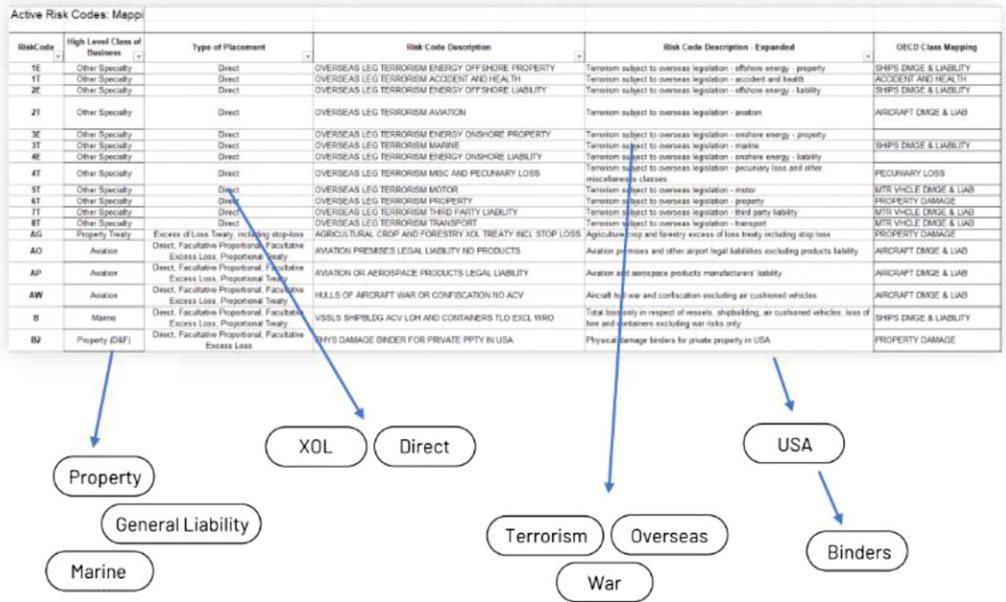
Active Risk Codes: Mappi

| RiskCode | High Level Class of Business | Type of Placement | Risk Code Description | Risk Code Description - Expanded | OECD Class Mapping |
|---|---|---|---|---|---|
| 1E | Other Specialty | Direct | OVERSEAS LEG TERRORISM ENERGY OFFSHORE PROPERTY | Terrorism subject to overseas legislation - offshore energy - property | SHIPS DMGE & LIABILITY |
| 1T | Other Specialty | Direct | OVERSEAS LEG TERRORISM ACCIDENT AND HEALTH | Terrorism subject to overseas legislation - accident and health | ACCIDENT AND HEALTH |
| 2E | Other Specialty | Direct | OVERSEAS LEG TERRORISM ENERGY OFFSHORE LIABILITY | Terrorism subject to overseas legislation - offshore energy - liability | SHIPS DMGE & LIABILITY |
| 2T | Other Specialty | Direct | OVERSEAS LEG TERRORISM AVIATION | Terrorism subject to overseas legislation - aviation | AIRCRAFT DMGE & LIAB |
| 3E | Other Specialty | Direct | OVERSEAS LEG TERRORISM ENERGY ONSHORE PROPERTY | Terrorism subject to overseas legislation - onshore energy - property | |
| 3T | Other Specialty | Direct | OVERSEAS LEG TERRORISM MARINE | Terrorism subject to overseas legislation - marine | SHIPS DMGE & LIABILITY |
| 4E | Other Specialty | Direct | OVERSEAS LEG TERRORISM ENERGY ONSHORE LIABILITY | Terrorism subject to overseas legislation - onshore energy - liability | |
| 4T | Other Specialty | Direct | OVERSEAS LEG TERRORISM MISC AND PECUNIARY LOSS | Terrorism subject to overseas legislation - pecuniary loss and other miscellaneous classes | PECUNIARY LOSS |
| 5T | Other Specialty | Direct | OVERSEAS LEG TERRORISM MOTOR | Terrorism subject to overseas legislation - motor | MTR VHCLE DMGE & LIAB |
| 6T | Other Specialty | Direct | OVERSEAS LEG TERRORISM PROPERTY | Terrorism subject to overseas legislation - property | PROPERTY DAMAGE |
| 7T | Other Specialty | Direct | OVERSEAS LEG TERRORISM THIRD PARTY LIABILITY | Terrorism subject to overseas legislation - third party liability | MTR VHCLE DMGE & LIAB |
| 8T | Other Specialty | Direct | OVERSEAS LEG TERRORISM TRANSPORT | Terrorism subject to overseas legislation - transport | MTR VHCLE DMGE & LIAB |
| AG | Property Treaty | Excess of Loss Treaty, including stop-loss | AGRICULTURAL CROP AND FORESTRY XOL TREATY INCL STOP LOSS | Agricultural crop and forestry excess of loss treaty including stop loss | PROPERTY DAMAGE |
| AO | Aviation | Direct, Facultative Proportional, Facultative Excess Loss, Proportional Treaty | AVIATION PREMISES LEGAL LIABILITY NO PRODUCTS | Aviation premises and other airport legal liabilities excluding products liability | AIRCRAFT DMGE & LIAB |
| AP | Aviation | Direct, Facultative Proportional, Facultative Excess Loss, Proportional Treaty | AVIATION OR AEROSPACE PRODUCTS LEGAL LIABILITY | Aviation and aerospace products manufacturers' liability | AIRCRAFT DMGE & LIAB |
| AW | Aviation | Direct, Facultative Proportional, Facultative Excess Loss, Proportional Treaty | HULLS OF AIRCRAFT WAR OR CONFISCATION NO ACV | Aircraft hull war and confiscation excluding air cushioned vehicles | AIRCRAFT DMGE & LIAB |
| B | Marine | Direct, Facultative Proportional, Facultative Excess Loss, Proportional Treaty | VSSLS SHIPBLDG ACV LOH AND CONTAINERS TLO EXCL WRO | Total loss only in respect of vessels, shipbuilding, air cushioned vehicles, loss of hire and containers excluding war risks only | SHIPS DMGE & LIABILITY |
| B2 | Property (D&F) | Direct, Facultative Proportional, Facultative Excess Loss | PHYS DAMAGE BINDER FOR PRIVATE PPTY IN USA | Physical damage binders for private property in USA | PROPERTY DAMAGE |

XOL
Direct
USA
Property
General Liability
Marine
Binders
Terrorism
Overseas
War